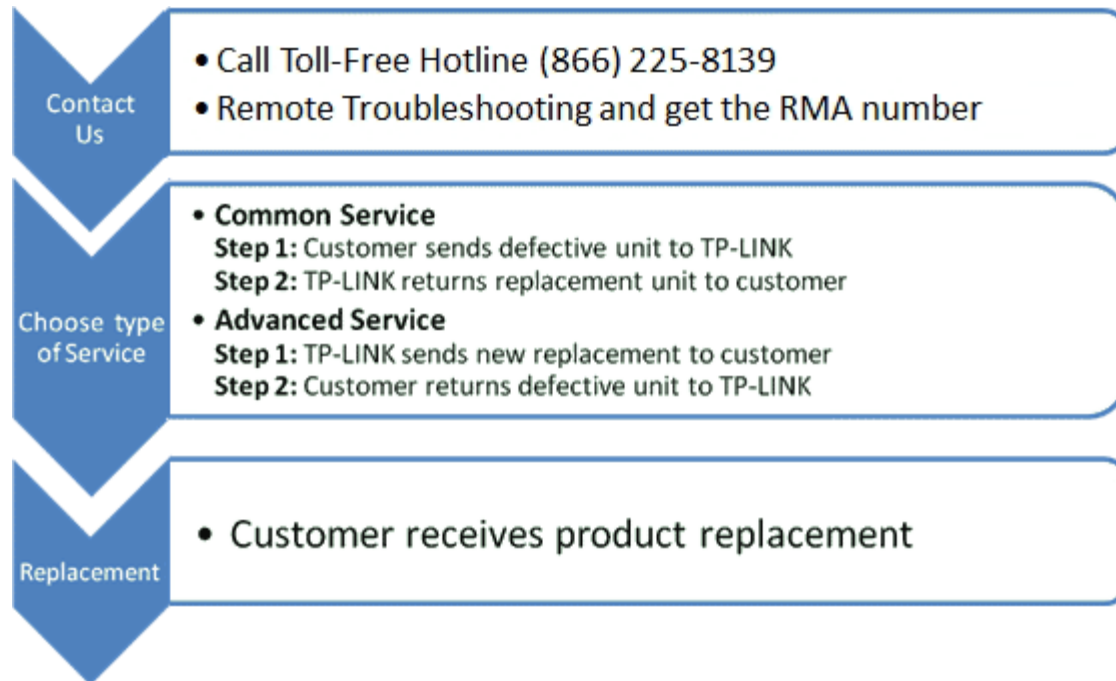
Contact Us

• Call Toll-Free Hotline (866) 225-8139
• Remote Troubleshooting and get the RMA number

Choose type of Service

• **Common Service**
**Step 1:** Customer sends defective unit to TP-LINK
**Step 2:** TP-LINK returns replacement unit to customer
• **Advanced Service**
**Step 1:** TP-LINK sends new replacement to customer
**Step 2:** Customer returns defective unit to TP-LINK

Replacement

• Customer receives product replacement